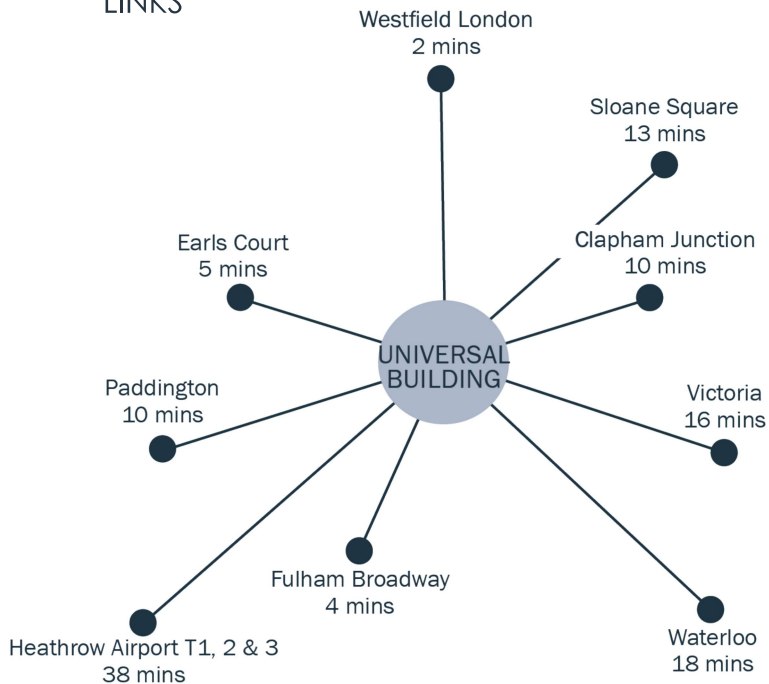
LINKS

Westfield London
2 mins

Sloane Square
13 mins

Earls Court
5 mins

Clapham Junction
10 mins

UNIVERSAL BUILDING

Paddington
10 mins

Victoria
16 mins

Fulham Broadway
4 mins

Heathrow Airport T1, 2 & 3
38 mins

Waterloo
18 mins